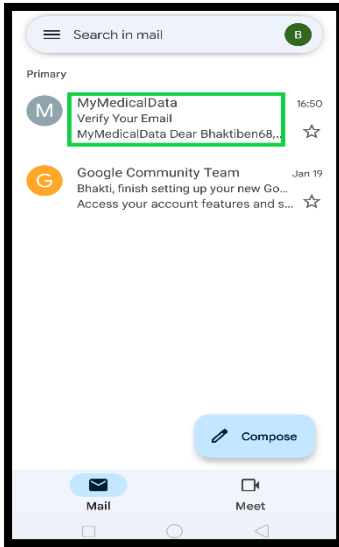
Search in mail

B

Primary

M

MyMedicalData

16:50

Verify Your Email

MyMedicalData Dear Bhaktiben68,...

G

Google Community Team

Jan 19

Bhakti, finish setting up your new Go...

Access your account features and s...

Compose

Mail

Meet